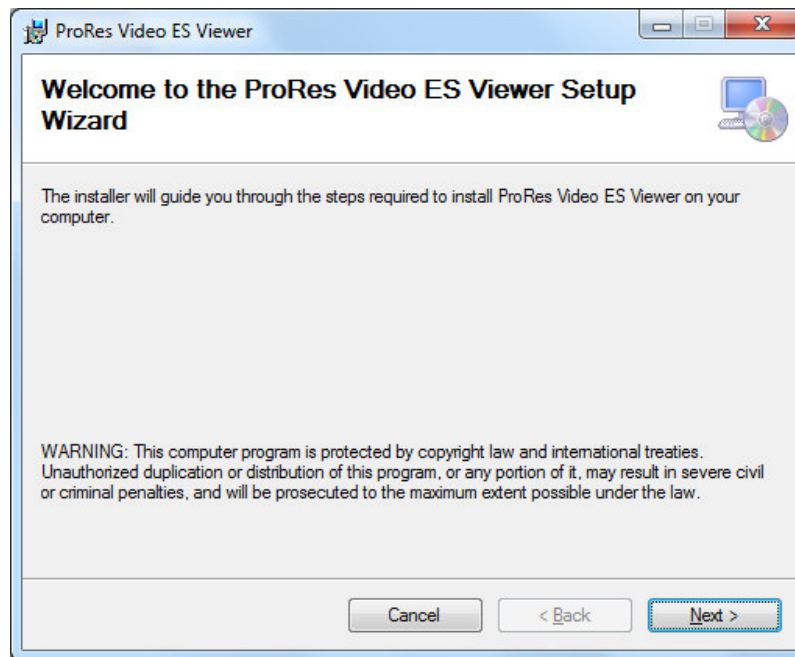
ProRes Video ES Viewer

Welcome to the ProRes Video ES Viewer Setup Wizard

The installer will guide you through the steps required to install ProRes Video ES Viewer on your computer.

WARNING: This computer program is protected by copyright law and international treaties. Unauthorized duplication or distribution of this program, or any portion of it, may result in severe civil or criminal penalties, and will be prosecuted to the maximum extent possible under the law.

Cancel

< Back

Next >